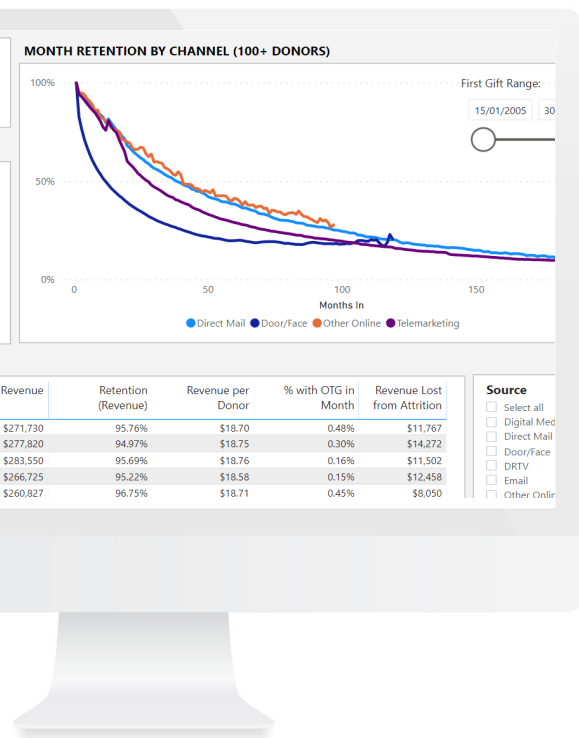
MONTH RETENTION BY CHANNEL (100+ DONORS)

100%

50%

0%

0 50 100 150

Months In

Direct Mail Door/Face Other Online Telemarketing

First Gift Range:

15/01/2005 30

| Revenue | Retention (Revenue) | Revenue per Donor | % with OTG in Month | Revenue Lost from Attrition |
|---|---|---|---|---|
| $271,730 | 95.76% | $18.70 | 0.48% | $11,767 |
| $277,820 | 94.97% | $18.75 | 0.30% | $14,272 |
| $283,550 | 95.69% | $18.76 | 0.16% | $11,502 |
| $266,725 | 95.22% | $18.58 | 0.15% | $12,458 |
| $260,827 | 96.75% | $18.71 | 0.45% | $8,050 |

Source

Select all

Digital Med

Direct Mail

Door/Face

DRTV

Email

Other Onlin